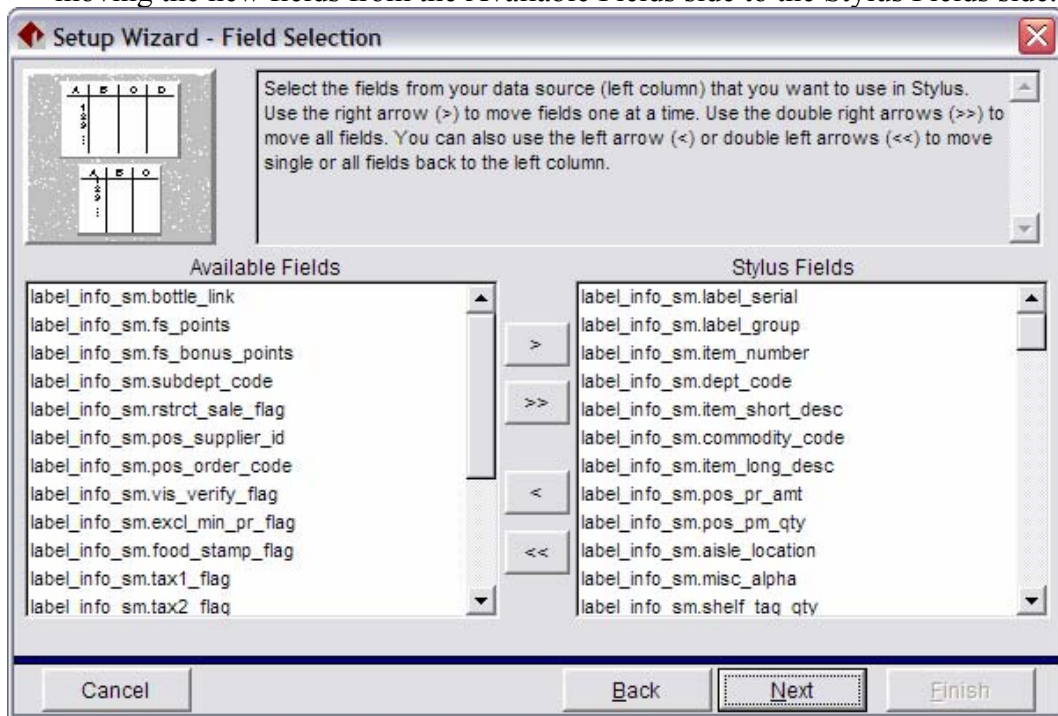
moving the new fields from the Available Fields side to the Stylus Fields side.

Setup Wizard - Field Selection

Select the fields from your data source (left column) that you want to use in Stylus. Use the right arrow (>) to move fields one at a time. Use the double right arrows (>>) to move all fields. You can also use the left arrow (<) or double left arrows (<<) to move single or all fields back to the left column.

| A | B | C | D |
|---|---|---|---|
| 1 2 3 ⋮ | | | |

| A | B | C |
|---|---|---|
| 1 2 3 ⋮ | | |

Available Fields
label_info_sm.bottle_link
label_info_sm.fs_points
label_info_sm.fs_bonus_points
label_info_sm.subdept_code
label_info_sm.rstrct_sale_flag
label_info_sm.pos_supplier_id
label_info_sm.pos_order_code
label_info_sm.vis_verify_flag
label_info_sm.excl_min_pr_flag
label_info_sm.food_stamp_flag
label_info_sm.tax1_flag
label_info_sm.tax2_flag

>
>>
<
<<

Stylus Fields
label_info_sm.label_serial
label_info_sm.label_group
label_info_sm.item_number
label_info_sm.dept_code
label_info_sm.item_short_desc
label_info_sm.commodity_code
label_info_sm.item_long_desc
label_info_sm.pos_pr_amt
label_info_sm.pos_pm_qty
label_info_sm.aisle_location
label_info_sm.misc_alpha
label_info_sm.shelf_tag_qty

Cancel
Back
Next
Finish